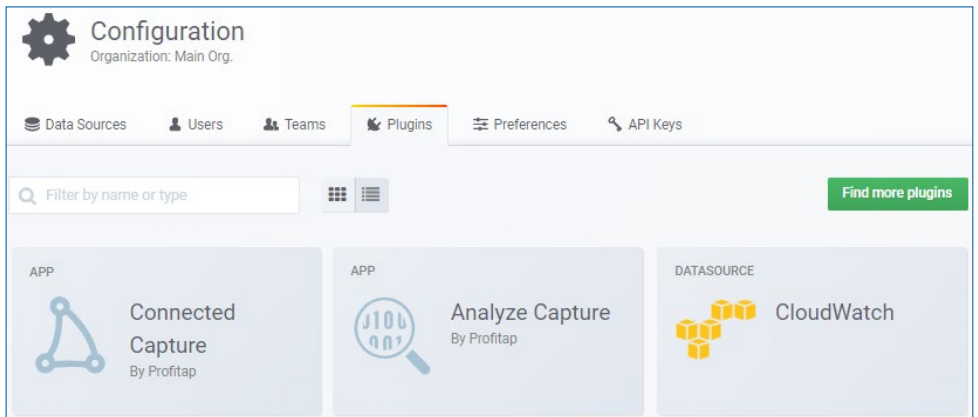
Configuration
Organization: Main Org.

Data Sources | Users | Teams | Plugins | Preferences | API Keys

Filter by name or type

Find more plugins

APP
Connected Capture
By Profitap

APP
Analyze Capture
By Profitap

DATASOURCE
CloudWatch